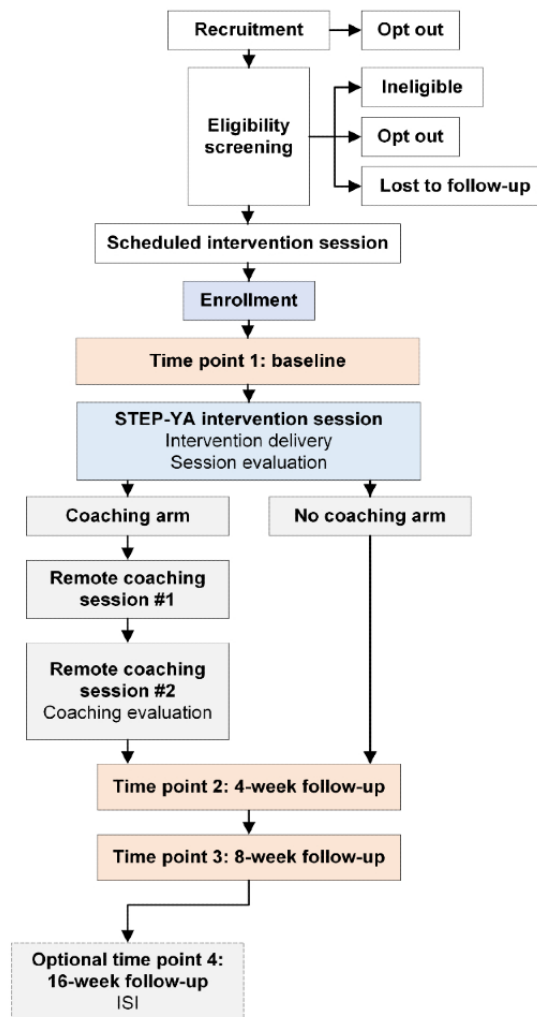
Recruitment

Opt out

Eligibility screening

Ineligible

Opt out

Lost to follow-up

Scheduled intervention session

Enrollment

Time point 1: baseline

STEP-YA intervention session
Intervention delivery
Session evaluation

Coaching arm

No coaching arm

Remote coaching session #1

Remote coaching session #2
Coaching evaluation

Time point 2: 4-week follow-up

Time point 3: 8-week follow-up

Optional time point 4: 16-week follow-up
ISI